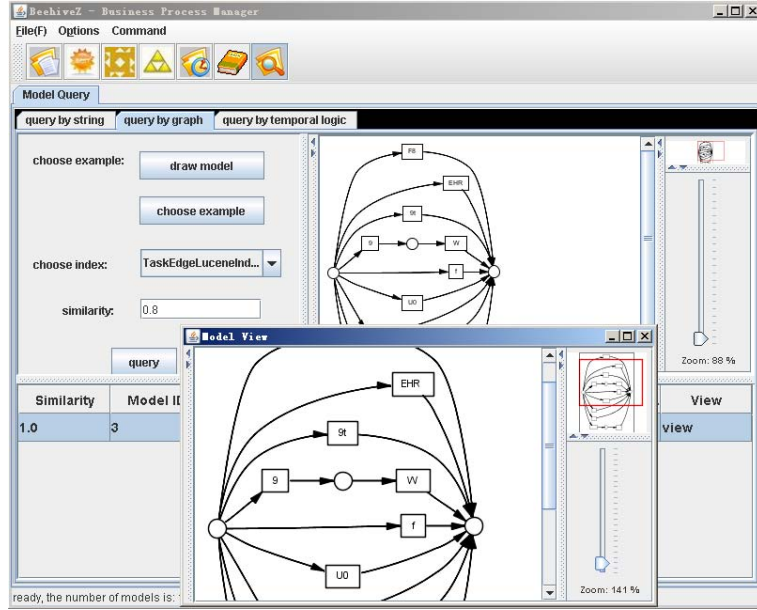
BeehiveZ - Business Process Manager

File(F) Options Command

Model Query

query by string | query by graph | query by temporal logic

choose example: draw model

choose example

choose index: TaskEdgeLuceneInd...

similarity: 0.8

query

F8
EHR
9t
9
W
f
U0

Zoom: 88 %

Model View

EHR
9t
9
W
f
U0

Zoom: 141 %

| Similarity | Model ID | View |
|---|---|---|
| 1.0 | 3 | view |

ready, the number of models is: